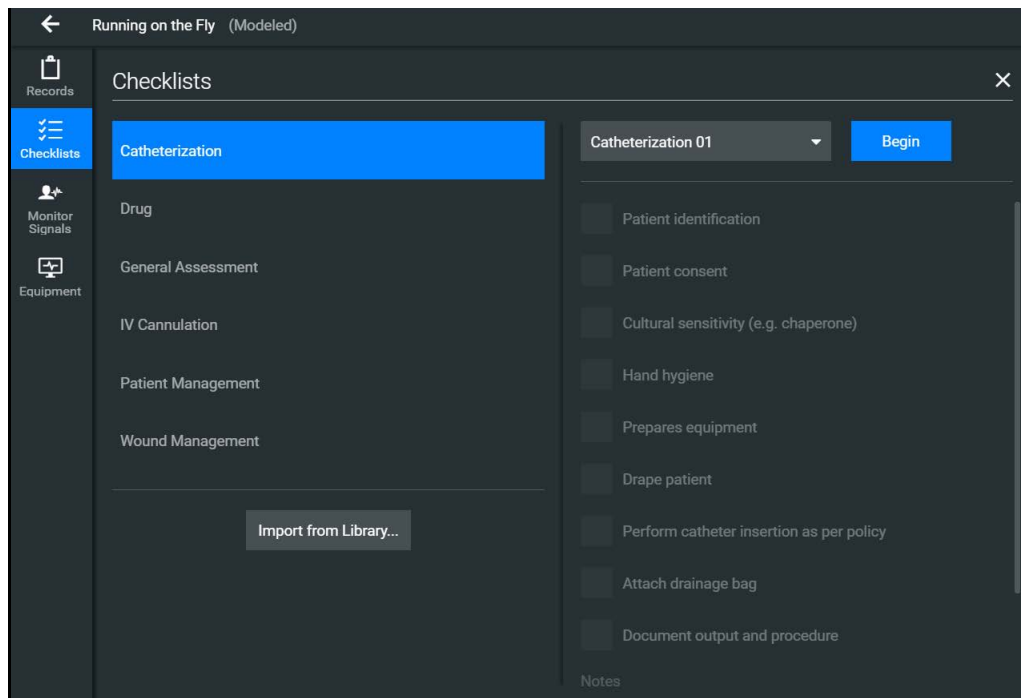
Running on the Fly (Modeled)

Records

Checklists

Monitor Signals

Equipment

Checklists

Catheterization

Drug

General Assessment

IV Cannulation

Patient Management

Wound Management

Import from Library...

Catheterization 01

Begin

Patient identification

Patient consent

Cultural sensitivity (e.g. chaperone)

Hand hygiene

Prepares equipment

Drape patient

Perform catheter insertion as per policy

Attach drainage bag

Document output and procedure

Notes